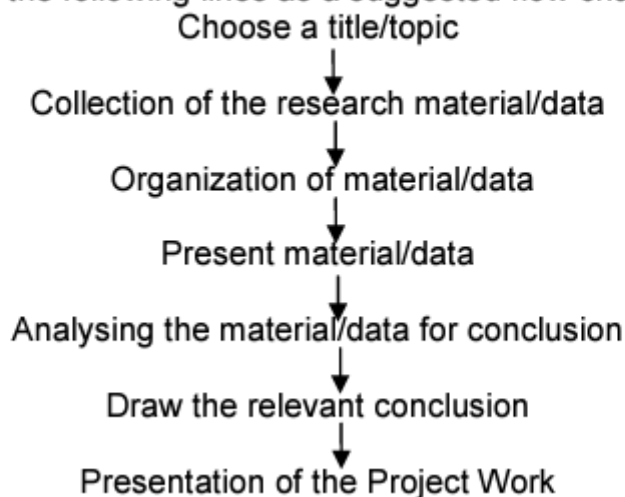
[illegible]
Choose a title/topic
Collection of the research material/data
Organization of material/data
Present material/data
Analysing the material/data for conclusion
Draw the relevant conclusion
Presentation of the Project Work